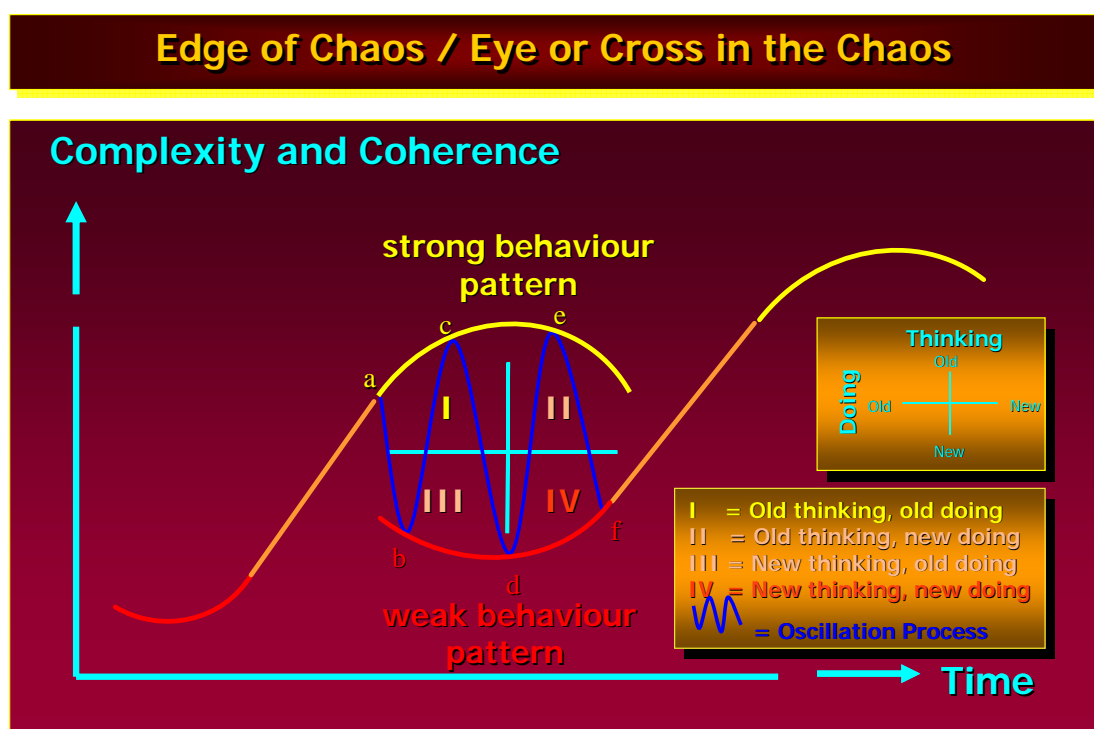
Edge of Chaos / Eye or Cross in the Chaos

Complexity and Coherence

strong behaviour pattern

a
c
e
I
II
III
IV
b
d
f

weak behaviour pattern

Thinking
Old
Doing
Old
New
New

I = Old thinking, old doing
II = Old thinking, new doing
III = New thinking, old doing
IV = New thinking, new doing
= Oscillation Process

Time